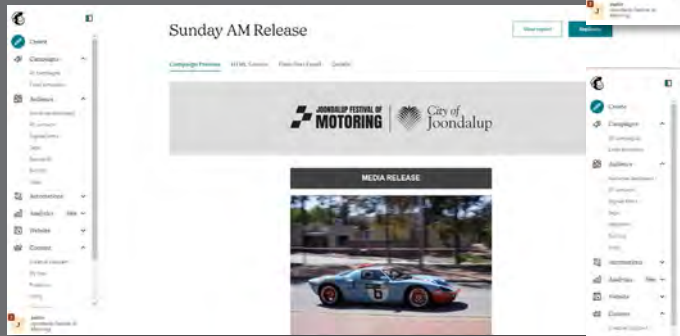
Create
Campaigns
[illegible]
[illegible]
Audience
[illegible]
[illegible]
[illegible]
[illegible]
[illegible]
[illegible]
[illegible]
Automations
Analytics New
Website
Content
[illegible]
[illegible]
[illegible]
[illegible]
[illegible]
Joondalup Festival of Motoring

Sunday AM Release

View report
Replicate

Campaign Preview
HTML Source
Plain-Text Email
Details

JOONDALUP FESTIVAL OF MOTORING
City of Joondalup

MEDIA RELEASE

6

Joondalup Festival of Motoring

Create
Campaigns
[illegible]
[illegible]
Audience
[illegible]
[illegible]
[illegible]
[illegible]
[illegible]
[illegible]
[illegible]
Automations
Analytics New
Website
Content
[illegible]